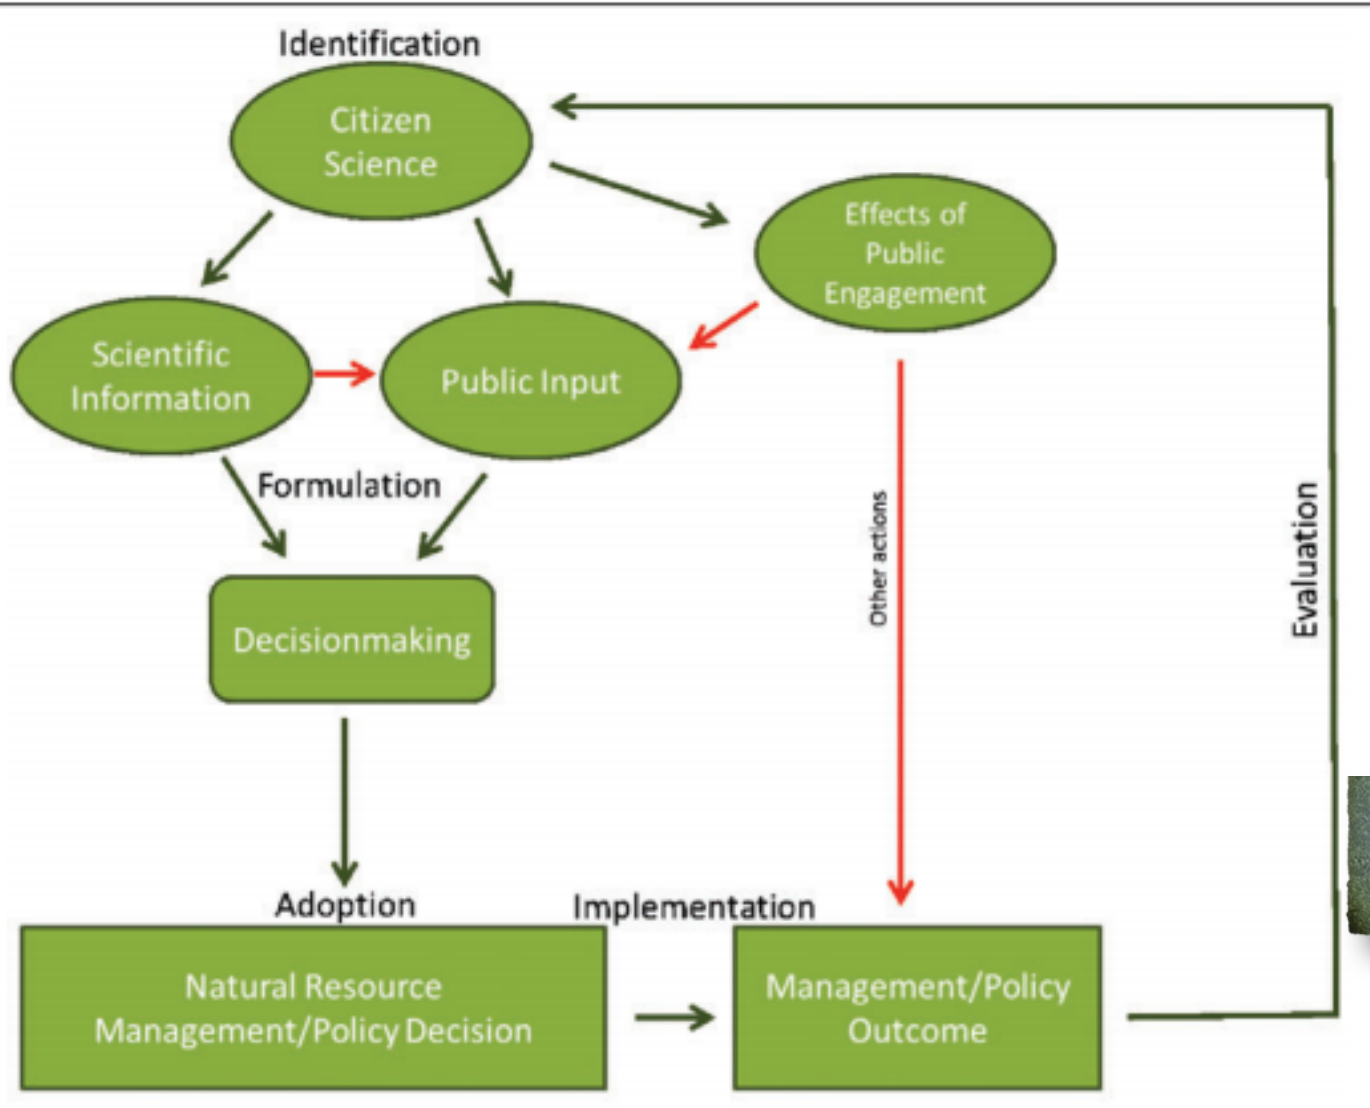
Identification

Citizen Science

Effects of Public Engagement

Scientific Information

Public Input

Formulation

Other actions

Evaluation

Decisionmaking

Adoption

Implementation

Natural Resource Management/Policy Decision

Management/Policy Outcome